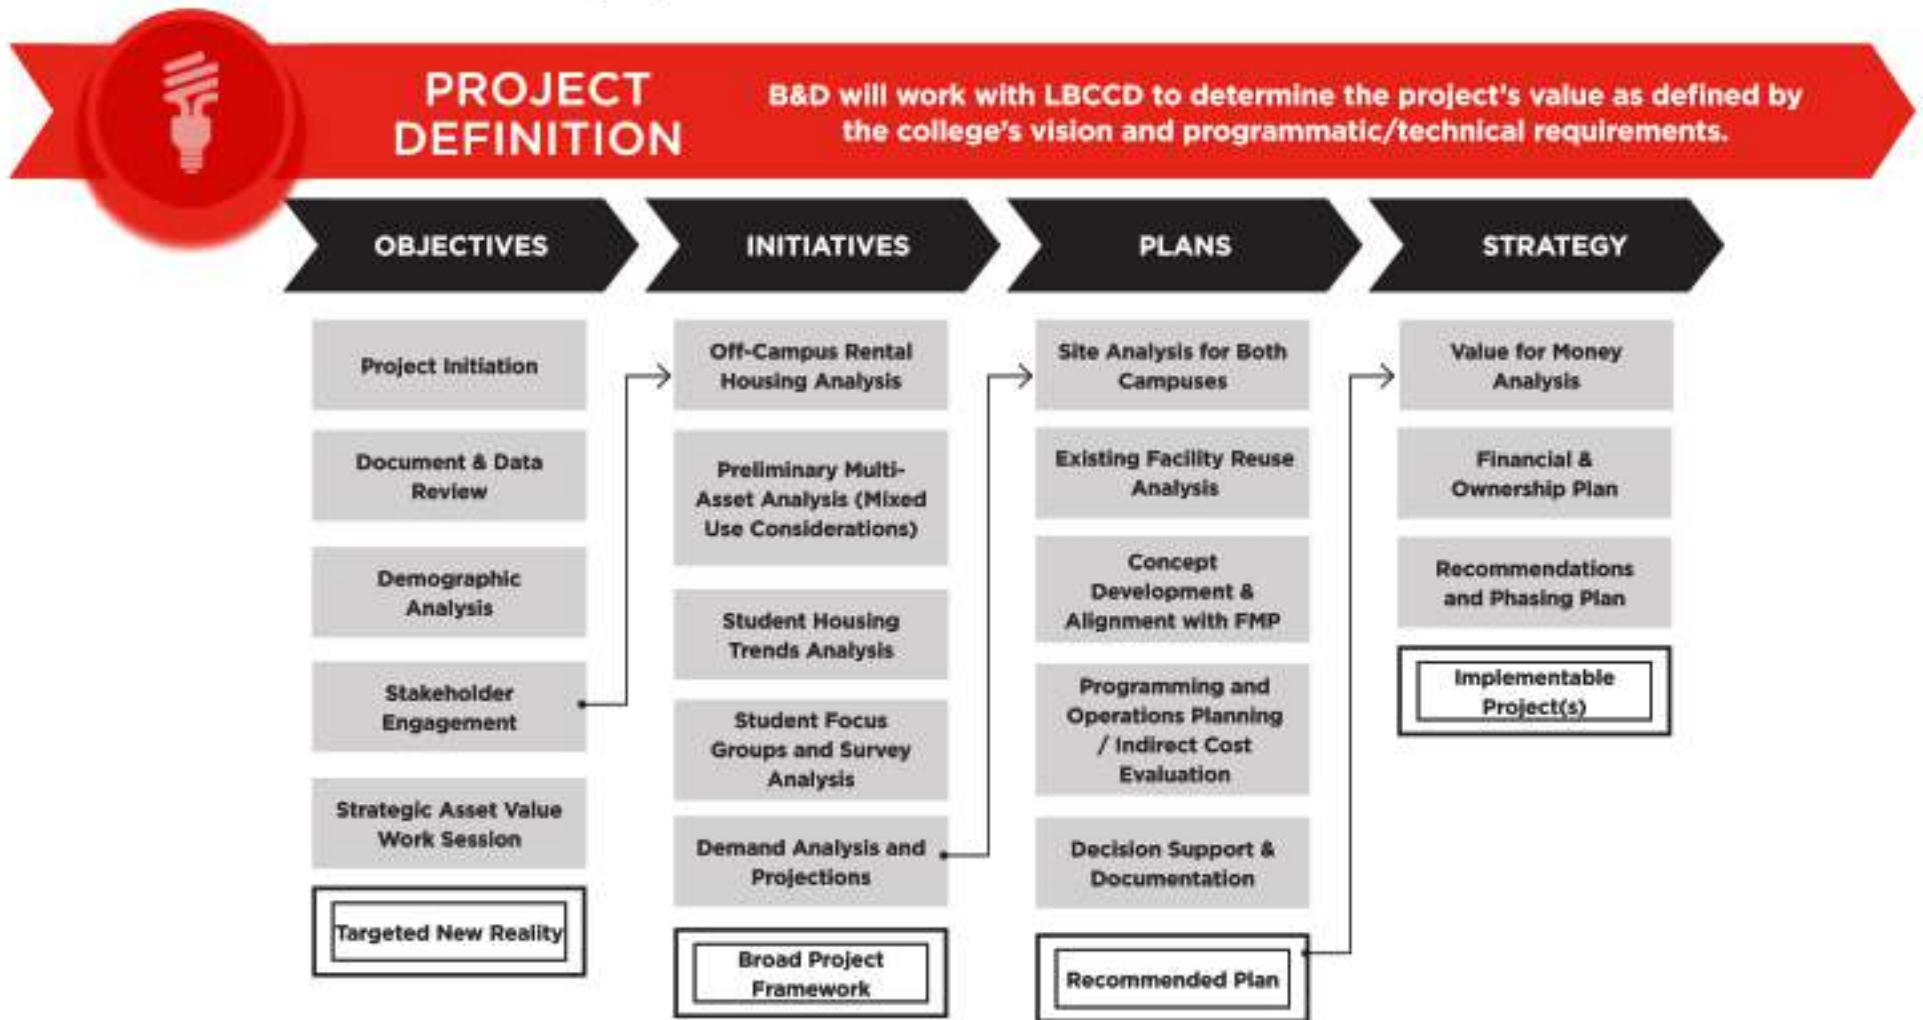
PROJECT DEFINITION

B&D will work with LBCCD to determine the project's value as defined by the college's vision and programmatic/technical requirements.

OBJECTIVES

Project Initiation

Document & Data Review

Demographic Analysis

Stakeholder Engagement

Strategic Asset Value Work Session

Targeted New Reality

INITIATIVES

Off-Campus Rental Housing Analysis

Preliminary Multi-Asset Analysis (Mixed Use Considerations)

Student Housing Trends Analysis

Student Focus Groups and Survey Analysis

Demand Analysis and Projections

Broad Project Framework

PLANS

Site Analysis for Both Campuses

Existing Facility Reuse Analysis

Concept Development & Alignment with FMP

Programming and Operations Planning / Indirect Cost Evaluation

Decision Support & Documentation

Recommended Plan

STRATEGY

Value for Money Analysis

Financial & Ownership Plan

Recommendations and Phasing Plan

Implementable Project(s)